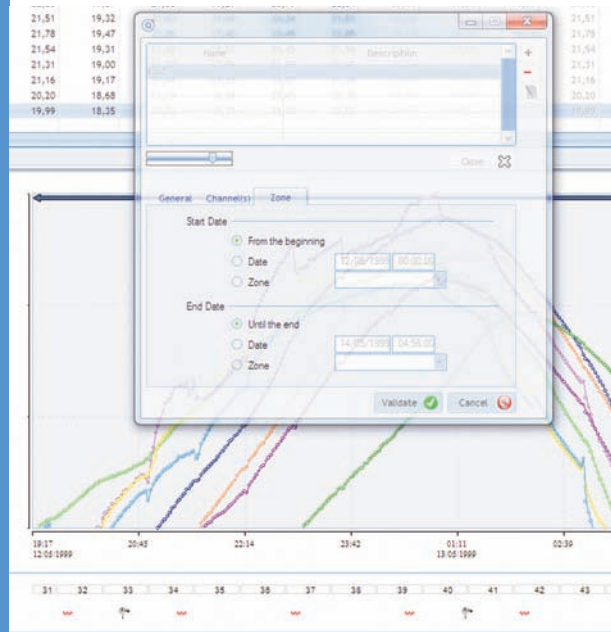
| 21,51 | 19,32 |
|---|---|
| 21,78 | 19,47 |
| 21,54 | 19,31 |
| 21,31 | 19,00 |
| 21,16 | 19,17 |
| 20,20 | 18,68 |
| 19,99 | 18,35 |

Name

Description

Close

General Channel(s) Zone

Start Date

From the beginning

Date 12/05/1999 00:00:00

Zone

End Date

Until the end

Date 14/05/1999 04:56:00

Zone

Validate

Cancel

19:17
12/05/1999

20:45

22:14

23:42

01:11
13/05/1999

02:39

31 32 33 34 35 36 37 38 39 40 41 42 43